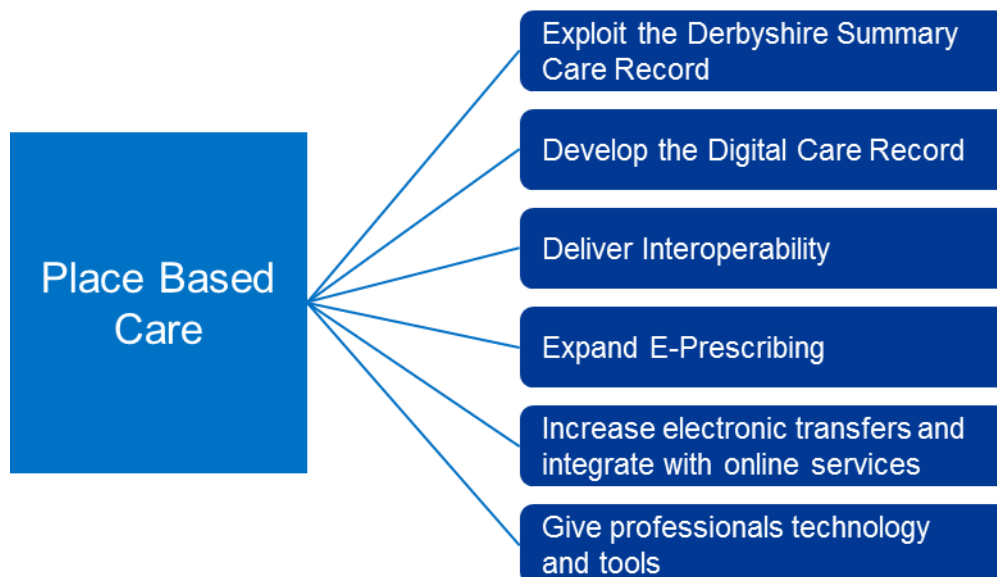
Place Based Care

Exploit the Derbyshire Summary Care Record

Develop the Digital Care Record

Deliver Interoperability

Expand E-Prescribing

Increase electronic transfers and integrate with online services

Give professionals technology and tools